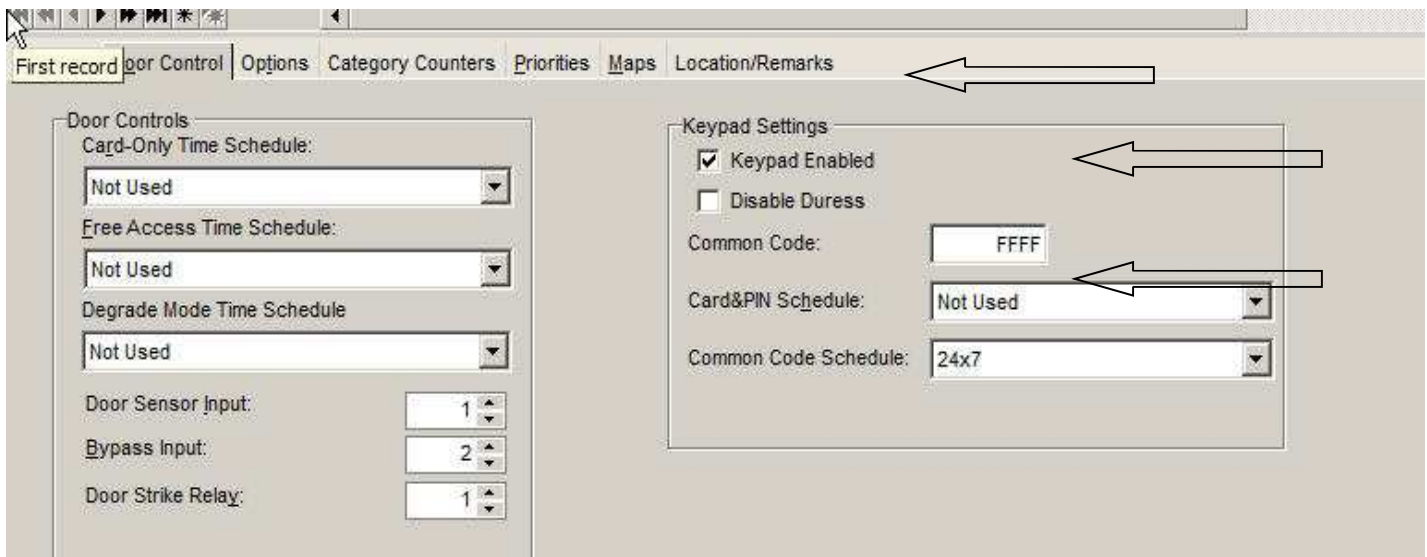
First record oor Control | Options Category Counters Priorities Maps Location/Remarks

Door Controls
Card-Only Time Schedule:
Not Used
Free Access Time Schedule:
Not Used
Degrade Mode Time Schedule
Not Used
Door Sensor Input: 1
Bypass Input: 2
Door Strike Relay: 1

Keypad Settings
☑ Keypad Enabled
☐ Disable Duress
Common Code: FFFF
Card&PIN Schedule: Not Used
Common Code Schedule: 24x7